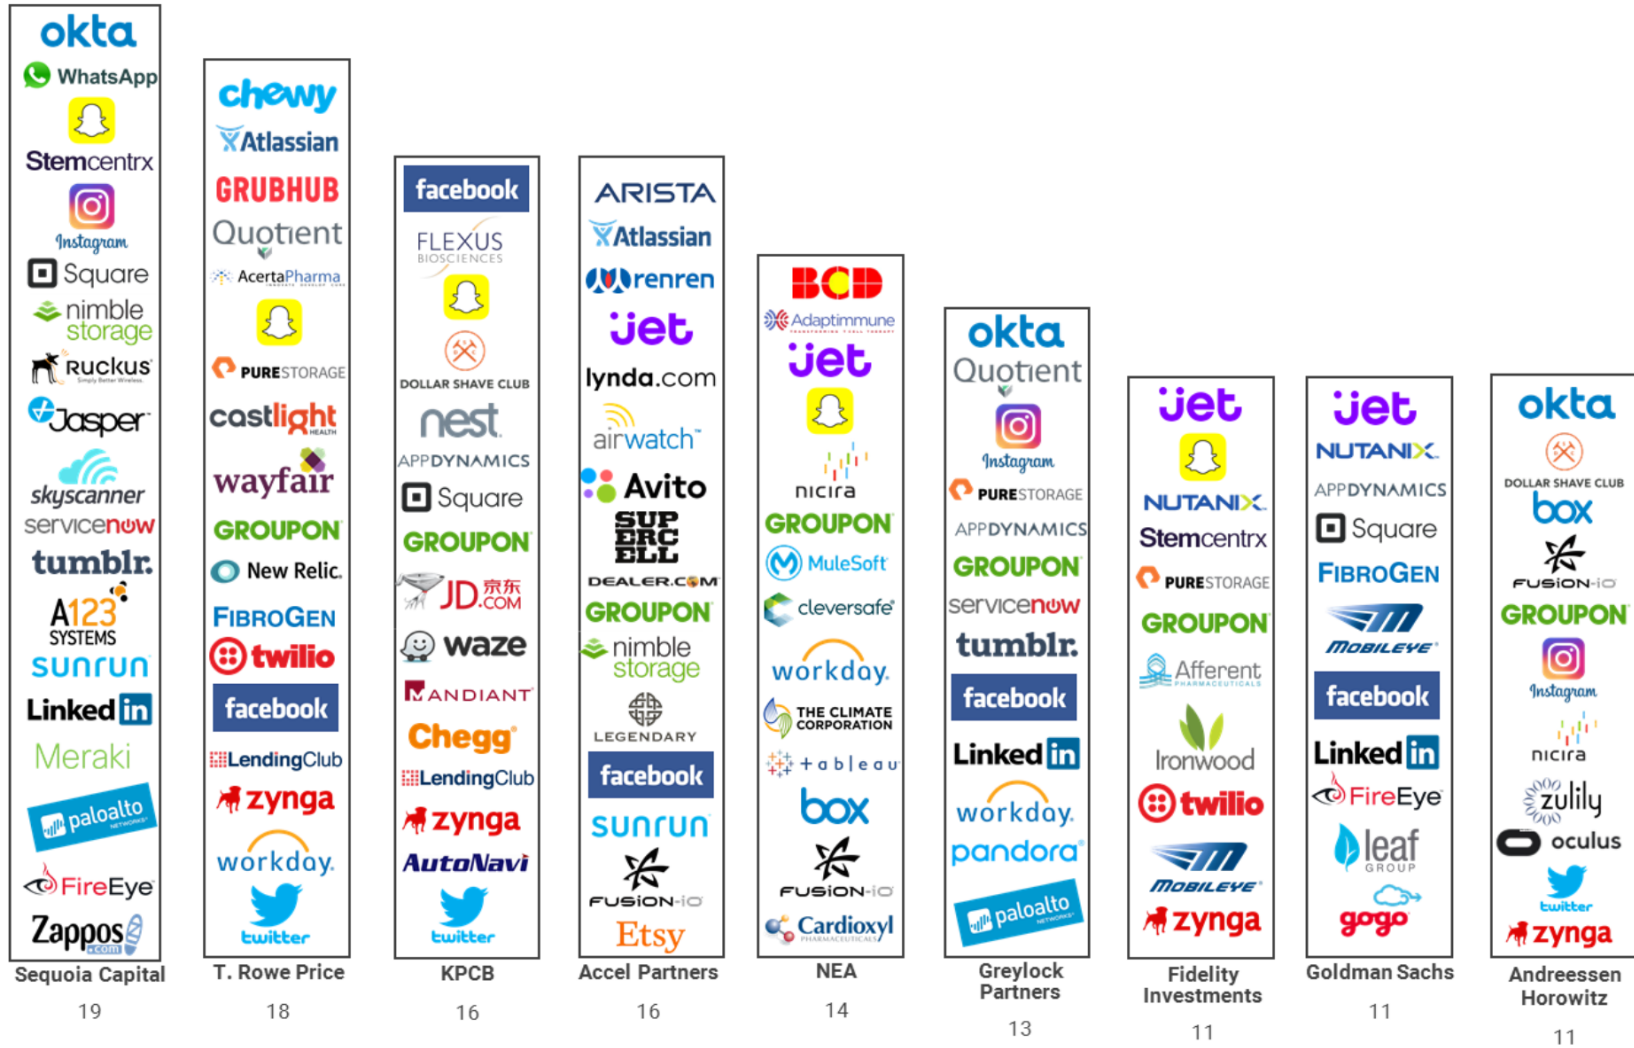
okta
WhatsApp
Stemcentrx
Instagram
Square
nimble storage
Ruckus
Jasper
skyscanner
servicenow
tumblr.
A123 SYSTEMS
sunrun
LinkedIn
Meraki
paloalto NETWORKS
FireEye
Zappos.com
Sequoia Capital
19

chewy
Atlassian
GRUBHUB
Quotient
AcertaPharma
PURESTORAGE
castlight HEALTH
wayfair
GROUPON
New Relic.
FIBROGEN
twilio
facebook
LendingClub
zynga
workday.
twitter
T. Rowe Price
18

facebook
FLEXUS BIOSCIENCES
DOLLAR SHAVE CLUB
nest
APPDYNAMICS
Square
GROUPON
JD.COM 京东
waze
MANDIANT
Chegg
LendingClub
zynga
AutoNavi
twitter
KPCB
16

ARISTA
Atlassian
renren
Jet
lynda.com
airwatch
Avito
SUP ERC ELL
DEALER.COM
GROUPON
nimble storage
LEGENDARY
facebook
sunrun
FUSION-IO
Etsy
Accel Partners
16

BCD
Adaptimmune
Jet
nicira
GROUPON
MuleSoft
cleversafe
workday.
THE CLIMATE CORPORATION
tableau
box
FUSION-IO
Cardioxyl PHARMACEUTICALS
NEA
14

okta
Quotient
Instagram
PURESTORAGE
APPDYNAMICS
GROUPON
servicenow
tumblr.
facebook
LinkedIn
workday.
pandora
paloalto NETWORKS
Greylock Partners
13

Jet
NUTANIX
Stemcentrx
PURESTORAGE
GROUPON
Afferent PHARMACEUTICALS
Ironwood
twilio
MOBILEYE
zynga
Fidelity Investments
11

Jet
NUTANIX
APPDYNAMICS
Square
FIBROGEN
MOBILEYE
facebook
LinkedIn
FireEye
leaf GROUP
gogo
Goldman Sachs
11

okta
DOLLAR SHAVE CLUB
box
FUSION-IO
GROUPON
Instagram
nicira
zulily
oculus
twitter
zynga
Andreessen Horowitz
11